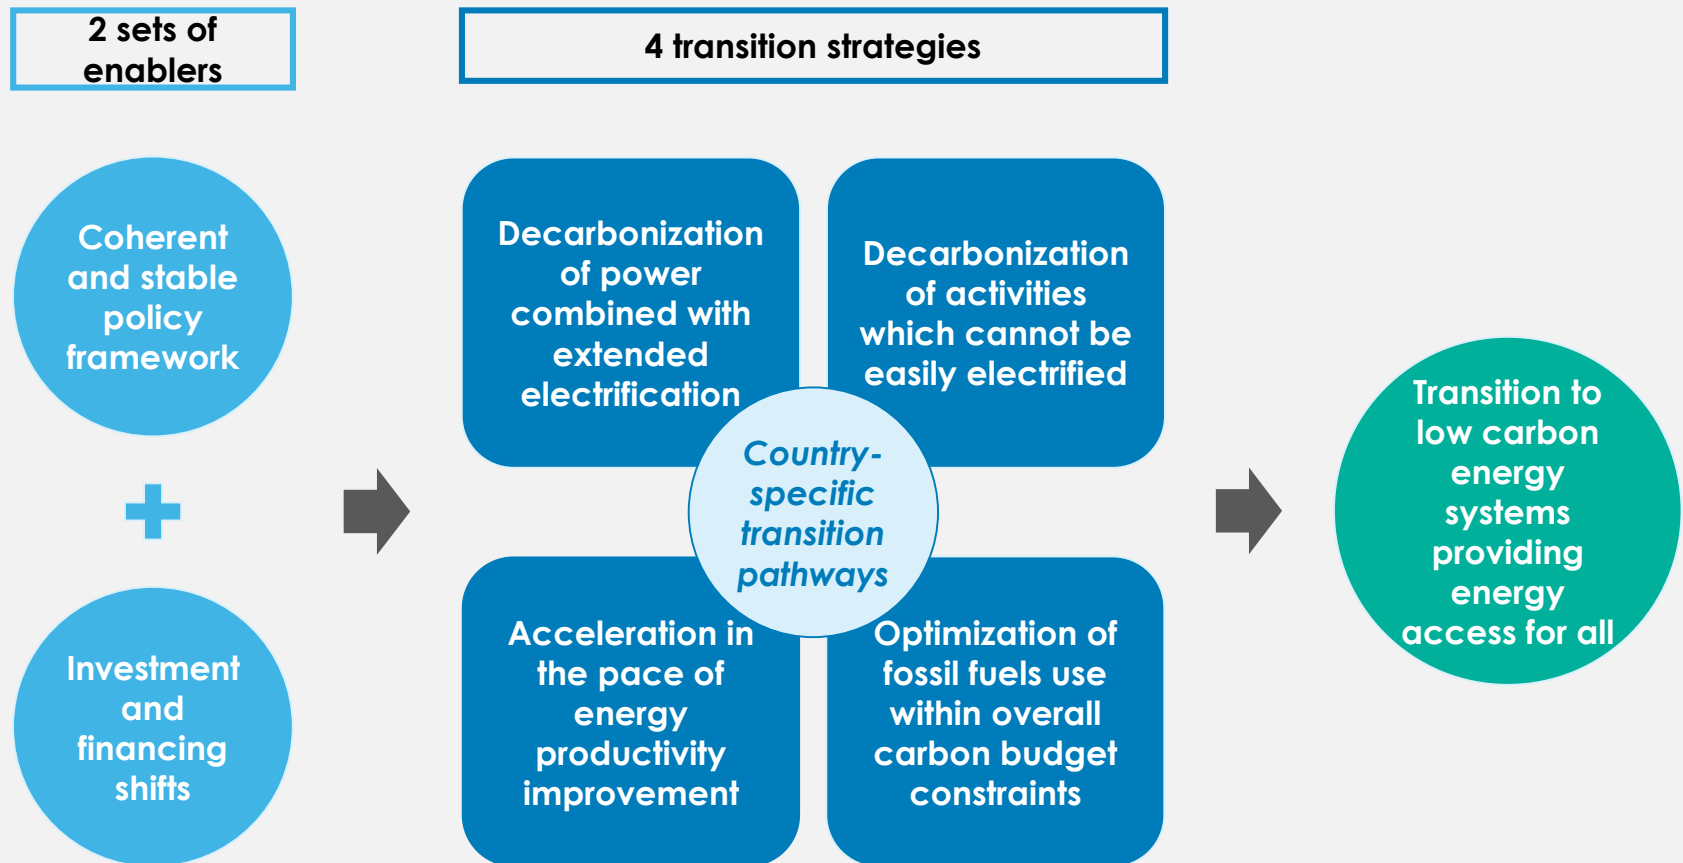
2 sets of enablers

4 transition strategies

Coherent and stable policy framework

+

Investment and financing shifts

Decarbonization of power combined with extended electrification

Decarbonization of activities which cannot be easily electrified

Country-specific transition pathways

Acceleration in the pace of energy productivity improvement

Optimization of fossil fuels use within overall carbon budget constraints

Transition to low carbon energy systems providing energy access for all